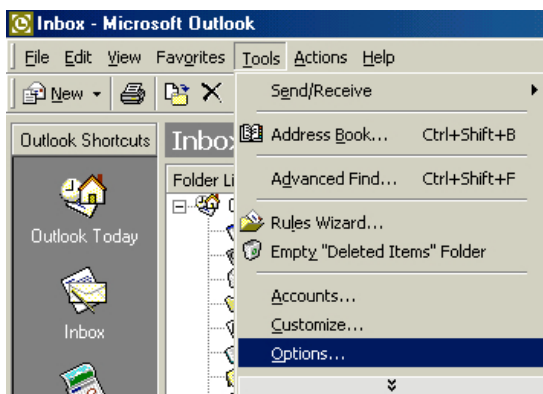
Inbox - Microsoft Outlook

File Edit View Favorites Tools Actions Help

New

Outlook Shortcuts

Inbox

Folder Li

Outlook Today

Inbox

Send/Receive

Address Book... Ctrl+Shift+B

Advanced Find... Ctrl+Shift+F

Rules Wizard...

Empty "Deleted Items" Folder

Accounts...

Customize...

Options...